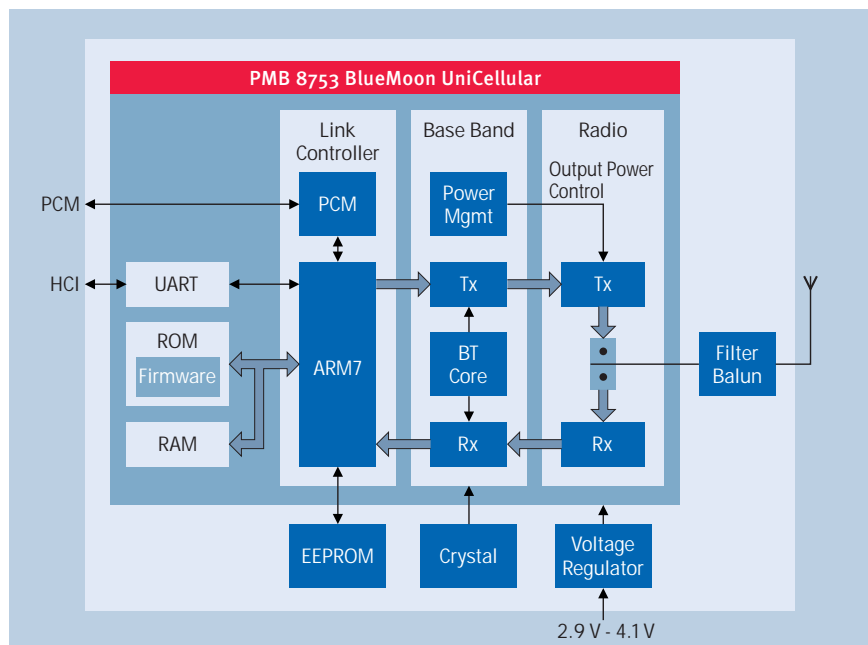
PMB 8753 BlueMoon UniCellular

Link Controller

Base Band

Radio

Output Power Control

PCM

PCM

Power Mgmt

HCI

UART

ARM7

Tx

Tx

ROM

Firmware

BT Core

Filter Balun

RAM

Rx

Rx

EEPROM

Crystal

Voltage Regulator

2.9 V - 4.1 V